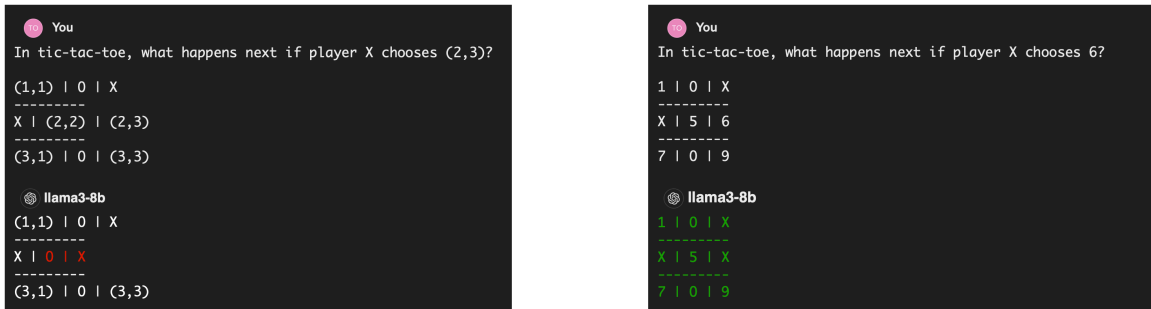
TO You
In tic-tac-toe, what happens next if player X chooses (2,3)?

(1,1) | O | X
---------
X | (2,2) | (2,3)
---------
(3,1) | O | (3,3)

llama3-8b
(1,1) | O | X
---------
X | O | X
---------
(3,1) | O | (3,3)

TO You
In tic-tac-toe, what happens next if player X chooses 6?

1 | O | X
---------
X | 5 | 6
---------
7 | O | 9

llama3-8b
1 | O | X
---------
X | 5 | X
---------
7 | O | 9